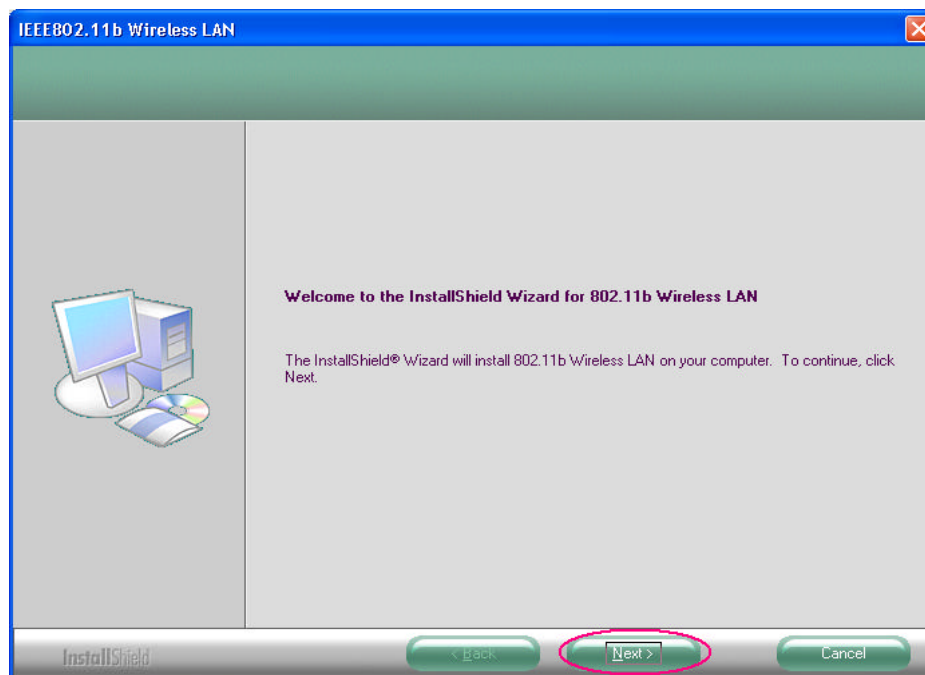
IEEE802.11b Wireless LAN

Welcome to the InstallShield Wizard for 802.11b Wireless LAN

The InstallShield® Wizard will install 802.11b Wireless LAN on your computer. To continue, click Next.

InstallShield

< Back

Next >

Cancel